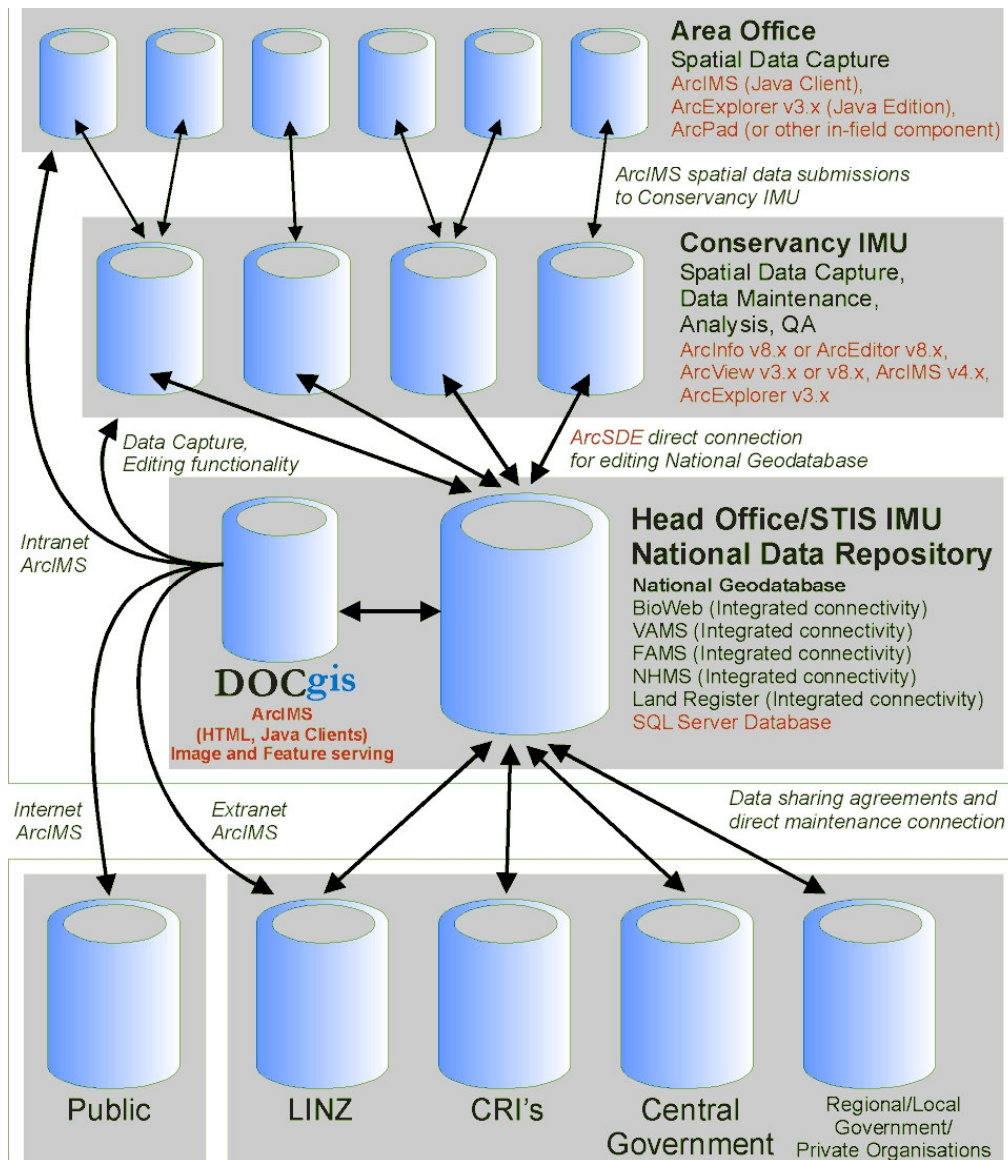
Area Office
Spatial Data Capture
ArcIMS (Java Client),
ArcExplorer v3.x (Java Edition),
ArcPad (or other in-field component)

ArcIMS spatial data submissions to Conservancy IMU

Conservancy IMU
Spatial Data Capture,
Data Maintenance,
Analysis, QA
ArcInfo v8.x or ArcEditor v8.x,
ArcView v3.x or v8.x, ArcIMS v4.x,
ArcExplorer v3.x

Data Capture, Editing functionality

ArcSDE direct connection for editing National Geodatabase

Intranet ArcIMS

Head Office/STIS IMU
National Data Repository
National Geodatabase
BioWeb (Integrated connectivity)
VAMS (Integrated connectivity)
FAMS (Integrated connectivity)
NHMS (Integrated connectivity)
Land Register (Integrated connectivity)
SQL Server Database

DOCgis
ArcIMS
(HTML, Java Clients)
Image and Feature serving

Internet ArcIMS

Extranet ArcIMS

Data sharing agreements and direct maintenance connection

Public

LINZ

CRI's

Central Government

Regional/Local Government/ Private Organisations